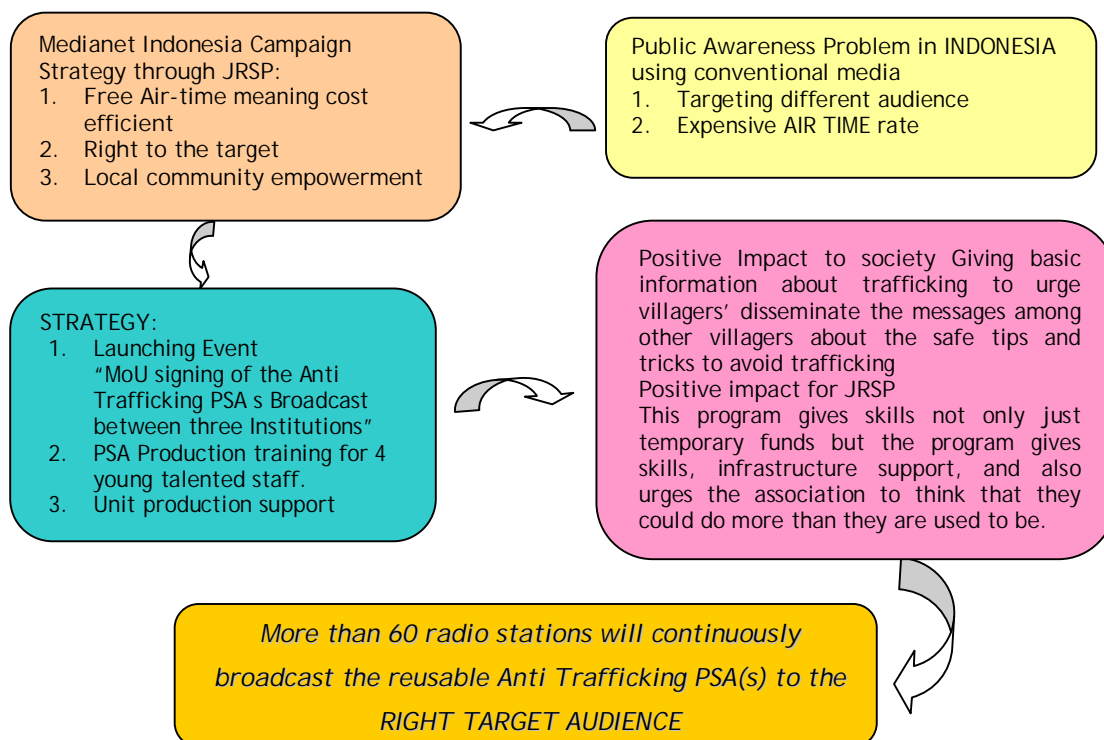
Public Awareness Problem in INDONESIA using conventional media
1. Targeting different audience
2. Expensive AIR TIME rate

Medianet Indonesia Campaign Strategy through JRSP:
1. Free Air-time meaning cost efficient
2. Right to the target
3. Local community empowerment

STRATEGY:
1. Launching Event "MoU signing of the Anti Trafficking PSA s Broadcast between three Institutions"
2. PSA Production training for 4 young talented staff.
3. Unit production support

Positive Impact to society Giving basic information about trafficking to urge villagers' disseminate the messages among other villagers about the safe tips and tricks to avoid trafficking
Positive impact for JRSP
This program gives skills not only just temporary funds but the program gives skills, infrastructure support, and also urges the association to think that they could do more than they are used to be.

More than 60 radio stations will continuously broadcast the reusable Anti Trafficking PSA(s) to the RIGHT TARGET AUDIENCE